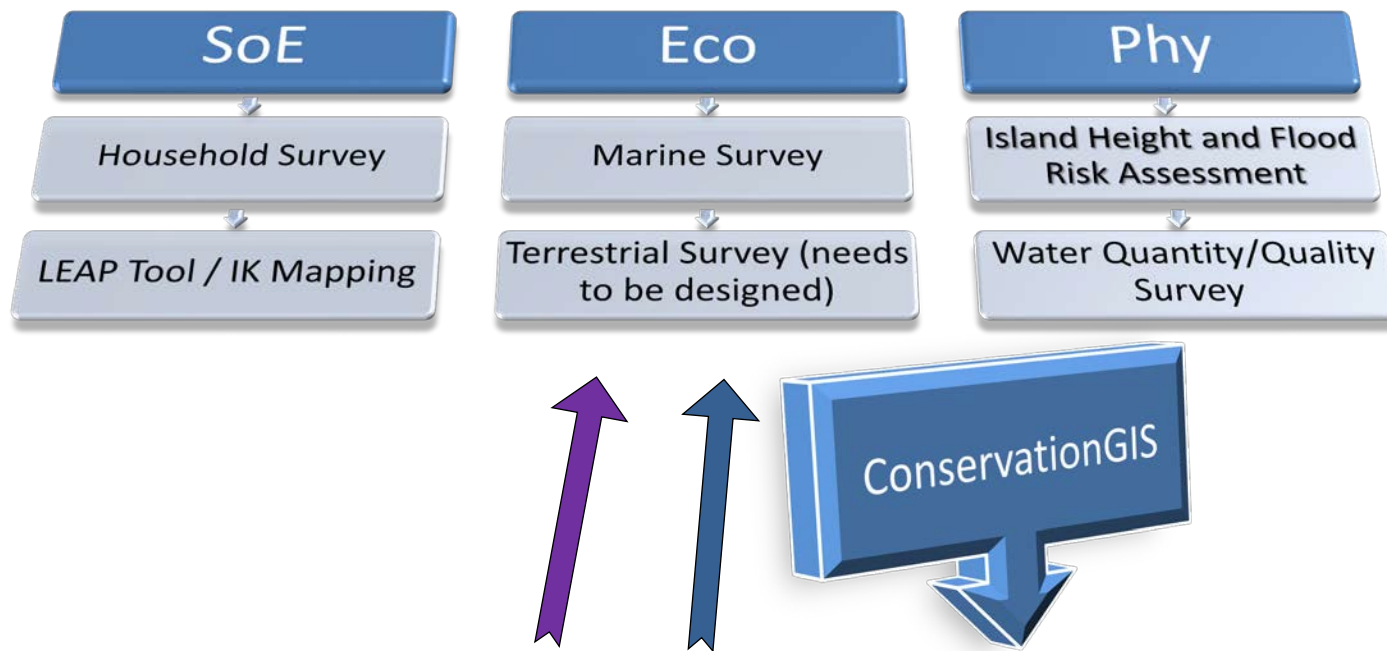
SoE

Household Survey

LEAP Tool / IK Mapping

Eco

Marine Survey

Terrestrial Survey (needs to be designed)

Phy

Island Height and Flood Risk Assessment

Water Quantity/Quality Survey

ConservationGIS